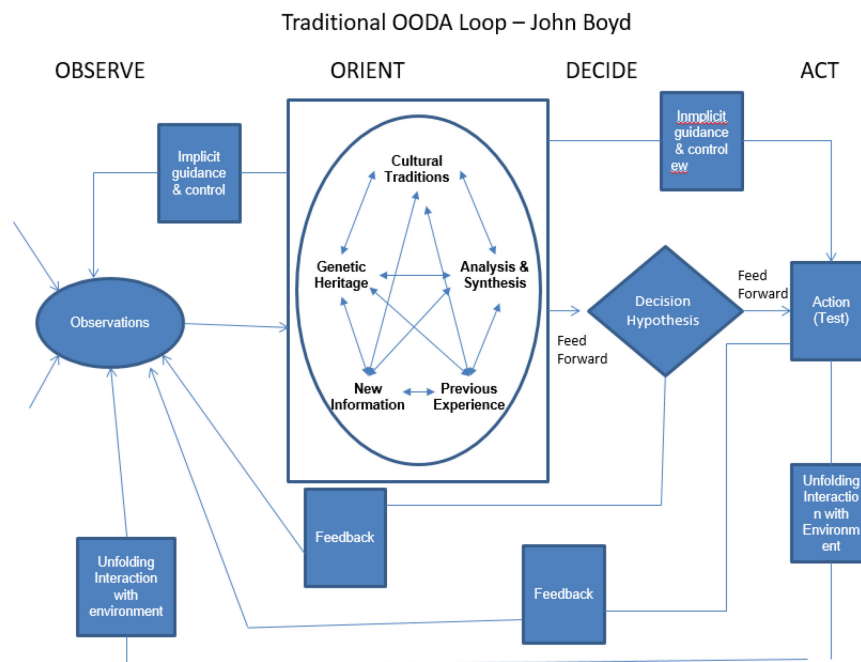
Traditional OODA Loop – John Boyd

OBSERVE

ORIENT

DECIDE

ACT

Implicit guidance & control

Cultural Traditions

Genetic Heritage

Analysis & Synthesis

New Information

Previous Experience

Inmplicit guidance & control ew

Observations

Decision Hypothesis

Feed Forward

Feed Forward

Action (Test)

Feedback

Feedback

Unfolding Interaction with environment

Unfolding Interactio n with Environm ent